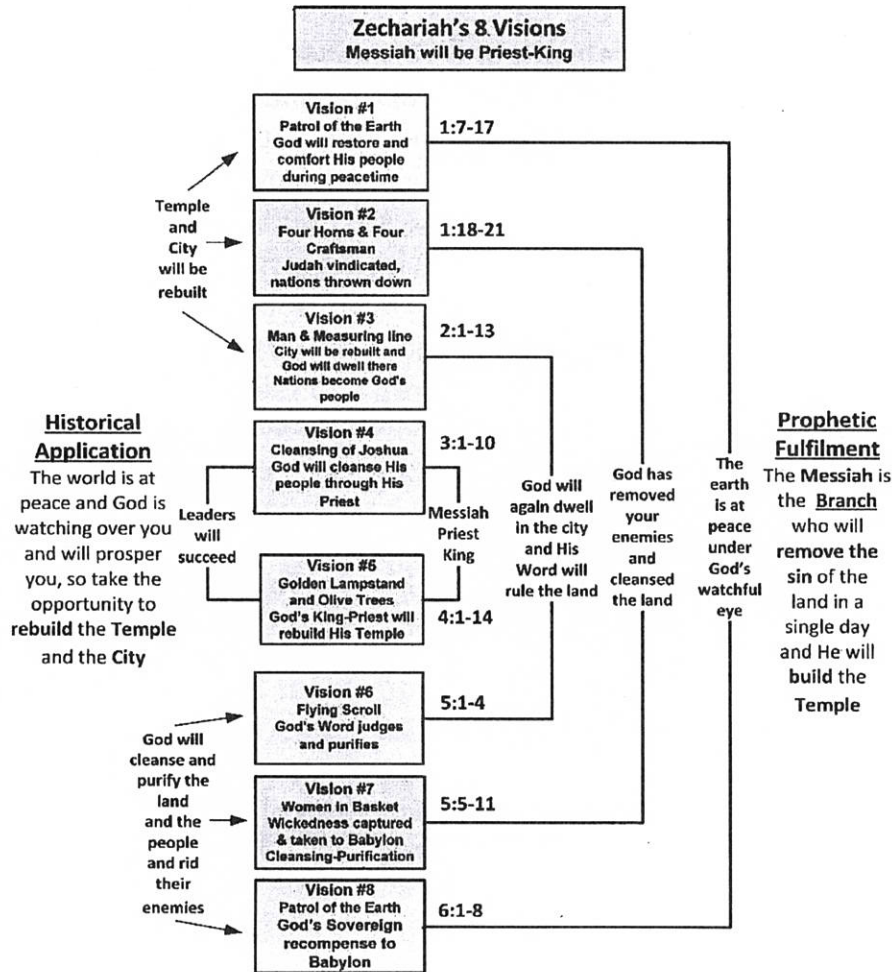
Zechariah's 8 Visions
Messiah will be Priest-King

Temple and City will be rebuilt

Vision #1
Patrol of the Earth
God will restore and comfort His people during peacetime
1:7-17

Vision #2
Four Horns & Four Craftsman
Judah vindicated, nations thrown down
1:18-21

Vision #3
Man & Measuring line
City will be rebuilt and God will dwell there
Nations become God's people
2:1-13

Historical Application
The world is at peace and God is watching over you and will prosper you, so take the opportunity to rebuild the Temple and the City

Leaders will succeed

Vision #4
Cleansing of Joshua
God will cleanse His people through His Priest
3:1-10

Messiah Priest King

Vision #5
Golden Lampstand and Olive Trees
God's King-Priest will rebuild His Temple
4:1-14

God will again dwell in the city and His Word will rule the land

God has removed your enemies and cleansed the land

The earth is at peace under God's watchful eye

Prophetic Fulfilment
The Messiah is the Branch who will remove the sin of the land in a single day and He will build the Temple

God will cleanse and purify the land and the people and rid their enemies

Vision #6
Flying Scroll
God's Word judges and purifies
5:1-4

Vision #7
Women in Basket
Wickedness captured & taken to Babylon
Cleansing-Purification
5:5-11

Vision #8
Patrol of the Earth
God's Sovereign recompense to Babylon
6:1-8